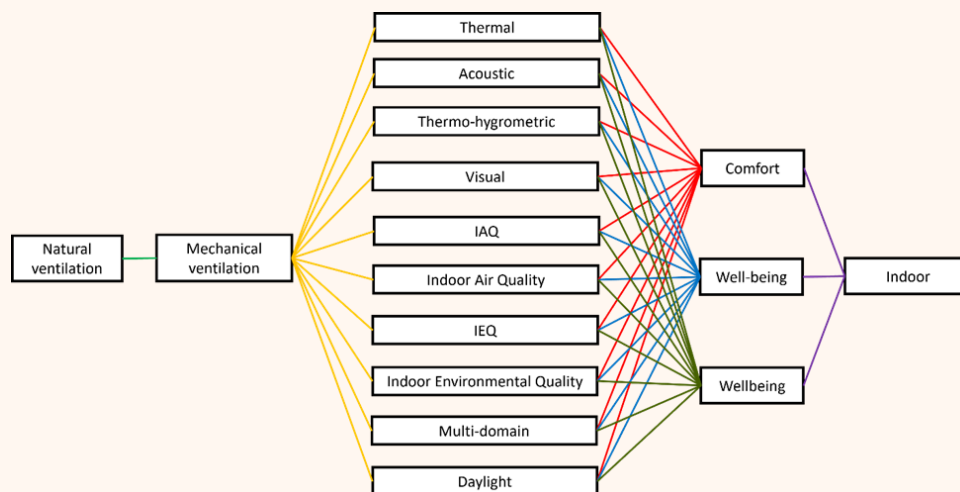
Natural ventilation

Mechanical ventilation

Thermal

Acoustic

Thermo-hygrometric

Visual

IAQ

Indoor Air Quality

IEQ

Indoor Environmental Quality

Multi-domain

Daylight

Comfort

Well-being

Wellbeing

Indoor